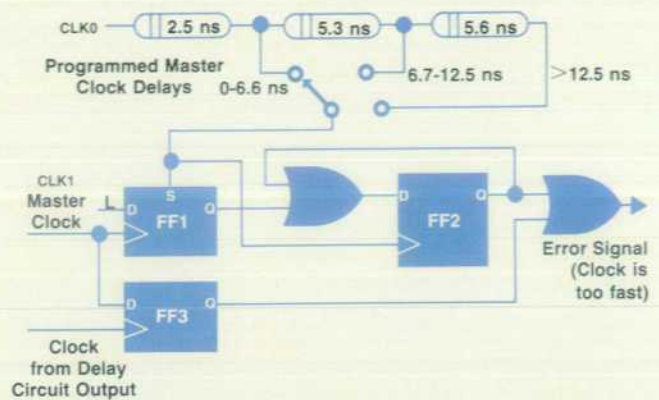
CLK0

2.5 ns

5.3 ns

5.6 ns

Programmed Master Clock Delays

0-6.6 ns

6.7-12.5 ns

>12.5 ns

CLK1 Master Clock

L

S

D

Q

FF1

D

Q

FF2

Error Signal (Clock is too fast)

D

Q

FF3

Clock from Delay Circuit Output